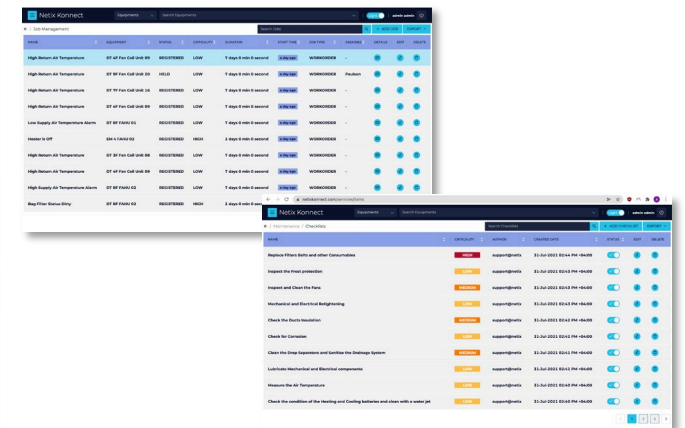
Netix Konnect

Equipment

Search Equipments

admin admin

Job Management

Search Data

+ ADD JOB

EXPORT

| NAME | EQUIPMENT | STATUS | CRITICALITY | DURATION | START TIME | JOB TYPE | ASSIGNEE | DETAILS | EDIT | DELETE |
|---|---|---|---|---|---|---|---|---|---|---|
| High Return Air Temperature | DT 4F Fan Coil Unit 09 | REGISTERED | LOW | 7 days 0 min 0 second | a day ago | WORKORDER | - | | | |
| High Return Air Temperature | DT 9F Fan Coil Unit 20 | HELD | LOW | 7 days 0 min 0 second | a day ago | WORKORDER | Paulson | | | |
| High Return Air Temperature | DT 7F Fan Coil Unit 16 | REGISTERED | LOW | 7 days 0 min 0 second | a day ago | WORKORDER | - | | | |
| High Return Air Temperature | DT 4F Fan Coil Unit 09 | REGISTERED | LOW | 7 days 0 min 0 second | a day ago | WORKORDER | - | | | |
| Low Supply Air Temperature Alarm | DT 9F FAHU 01 | REGISTERED | LOW | 7 days 0 min 0 second | a day ago | WORKORDER | - | | | |
| Heater is Off | SM 4 FAHU 02 | REGISTERED | HIGH | 2 days 0 min 0 second | a day ago | WORKORDER | - | | | |
| High Return Air Temperature | DT 3F Fan Coil Unit 08 | REGISTERED | LOW | 7 days 0 min 0 second | a day ago | WORKORDER | - | | | |
| High Return Air Temperature | DT 4F Fan Coil Unit 09 | REGISTERED | LOW | 7 days 0 min 0 second | a day ago | WORKORDER | - | | | |
| High Supply Air Temperature Alarm | DT 9F FAHU 01 | REGISTERED | LOW | 7 days 0 min 0 second | a day ago | WORKORDER | - | | | |
| Bag Filter Status Dirty | DT 9F FAHU 02 | REGISTERED | HIGH | 2 days 0 min 0 second | a day ago | WORKORDER | - | | | |

netixkonnect.com/servicesItems

Netix Konnect

Equipment

Search Equipments

admin admin

Maintenance / Checklists

Search Checklists

+ ADD CHECKLIST

EXPORT

| NAME | CRITICALITY | AUTHOR | CREATED DATE | STATUS | EDIT | DELETE |
|---|---|---|---|---|---|---|
| Replace Filters Belts and other Consumables | HIGH | support@netix | 21-Jul-2021 02:43 PM +04:00 | | | |
| Inspect the Frost protection | LOW | support@netix | 21-Jul-2021 02:43 PM +04:00 | | | |
| Inspect and Clean the Fans | MEDIUM | support@netix | 21-Jul-2021 02:43 PM +04:00 | | | |
| Mechanical and Electrical Retightening | LOW | support@netix | 21-Jul-2021 02:43 PM +04:00 | | | |
| Check the Ducts Insulation | MEDIUM | support@netix | 21-Jul-2021 02:43 PM +04:00 | | | |
| Check for Corrosion | LOW | support@netix | 21-Jul-2021 02:43 PM +04:00 | | | |
| Clean the Drop Separators and Sanitize the Drainage System | MEDIUM | support@netix | 21-Jul-2021 02:43 PM +04:00 | | | |
| Lubricate Mechanical and Electrical components | LOW | support@netix | 21-Jul-2021 02:43 PM +04:00 | | | |
| Measure the Air Temperature | LOW | support@netix | 21-Jul-2021 02:43 PM +04:00 | | | |
| Check the condition of the Heating and Cooling batteries and clean with a water jet | LOW | support@netix | 21-Jul-2021 02:43 PM +04:00 | | | |

1 2 3